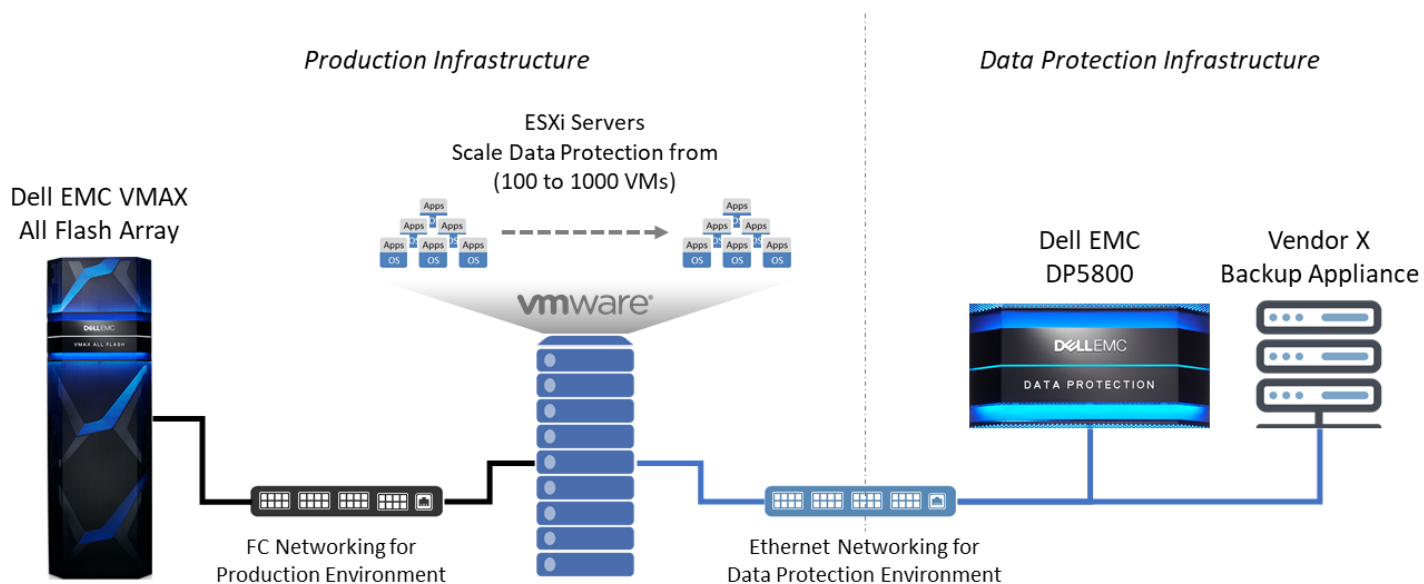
Production Infrastructure

Data Protection Infrastructure

ESXi Servers
Scale Data Protection from
(100 to 1000 VMs)

Dell EMC VMAX
All Flash Array

Apps Apps Apps Apps Apps Apps
OS OS OS

Apps Apps Apps Apps Apps Apps
OS OS OS

vmware

DELLEMC
VMAX ALL FLASH

Dell EMC
DP5800

Vendor X
Backup Appliance

DELLEMC
DATA PROTECTION

FC Networking for
Production Environment

Ethernet Networking for
Data Protection Environment